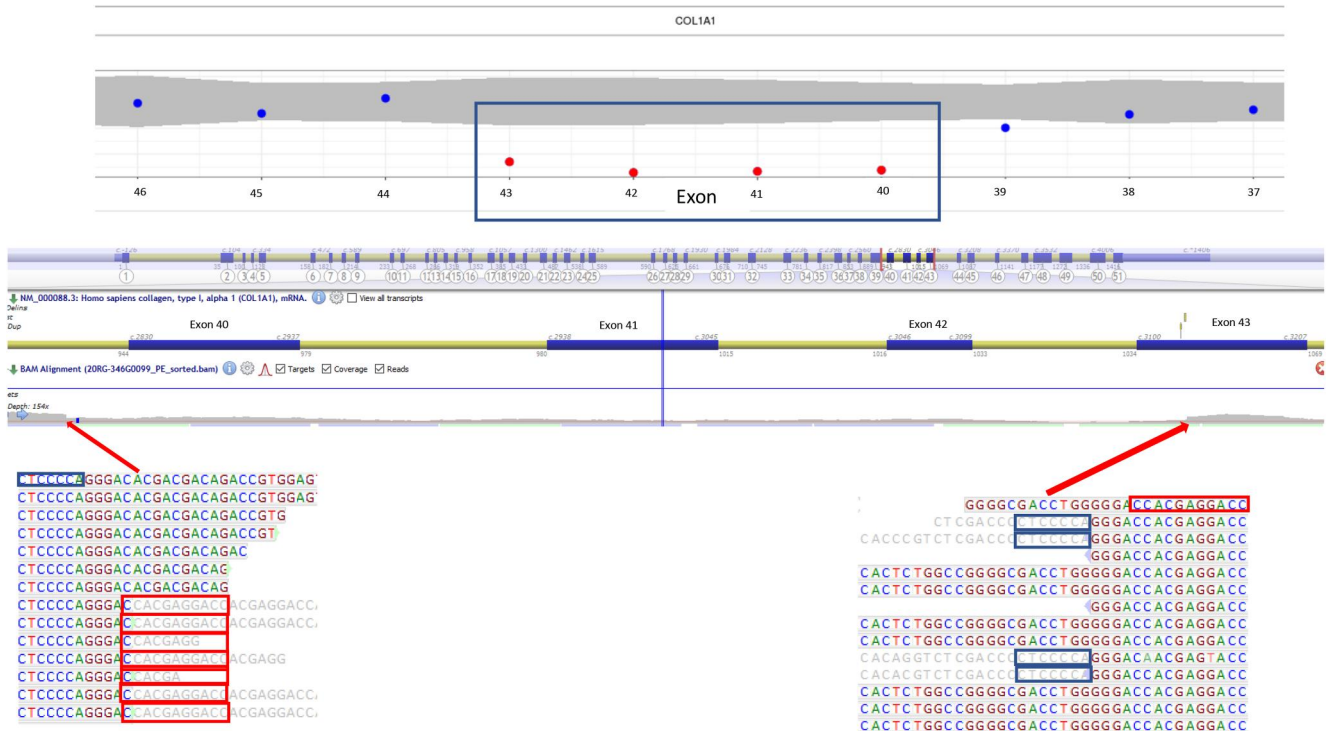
COL1A1

46 45 44 43 42 41 40 39 38 37

Exon

1 2 3 4 5 6 7 8 9 10 11 12 13 14 15 16 17 18 19 20 21 22 23 24 25 26 27 28 29 30 31 32 33 34 35 36 37 38 39 40 41 42 43 44 45 46 47 48 49 50 51

NM_000088.3: Homo sapiens collagen, type I, alpha 1 (COL1A1), mRNA. View all transcripts

Exon 40 Exon 41 Exon 42 Exon 43

c.2830 c.2937 c.2938 c.3045 c.3046 c.3099 c.3100 c.3207

944 979 980 1015 1016 1033 1034 1069

BAM Alignment (20RG-346G0099_PE_sorted.bam) Targets Coverage Reads

Depth: 154x

CTCCCCAGGGACACGACGACAGACCGTGGAG
CTCCCCAGGGACACGACGACAGACCGTGGAG
CTCCCCAGGGACACGACGACAGACCGTG
CTCCCCAGGGACACGACGACAGACCGT
CTCCCCAGGGACACGACGACAGAC
CTCCCCAGGGACACGACGACAG
CTCCCCAGGGACACGACGACAG
CTCCCCAGGGACCACGAGGACCACGAGGACC
CTCCCCAGGGACCACGAGGACCACGAGGACC
CTCCCCAGGGACCACGAGG
CTCCCCAGGGACCACGAGGACCACGAGG
CTCCCCAGGGACCACGA
CTCCCCAGGGACCACGAGGACCACGAGGACC
CTCCCCAGGGACCACGAGGACCACGAGGACC

GGGGCGACCTGGGGACCACGAGGACC
CTCGACCCTCCCCAGGGACCACGAGGACC
CACCCGTCTCGACCCTCCCCAGGGACCACGAGGACC
GGGACCACGAGGACC
CACTCTGGCCGGGGCGACCTGGGGACCACGAGGACC
CACTCTGGCCGGGGCGACCTGGGGACCACGAGGACC
GGGACCACGAGGACC
CACTCTGGCCGGGGCGACCTGGGGACCACGAGGACC
CACTCTGGCCGGGGCGACCTGGGGACCACGAGGACC
CACAGGTCTCGACCCTCCCCAGGGACAACGAGTACC
CACACGTCTCGACCCTCCCCAGGGACCACGAGGACC
CACTCTGGCCGGGGCGACCTGGGGACCACGAGGACC
CACTCTGGCCGGGGCGACCTGGGGACCACGAGGACC
CACTCTGGCCGGGGCGACCTGGGGACCACGAGGACC